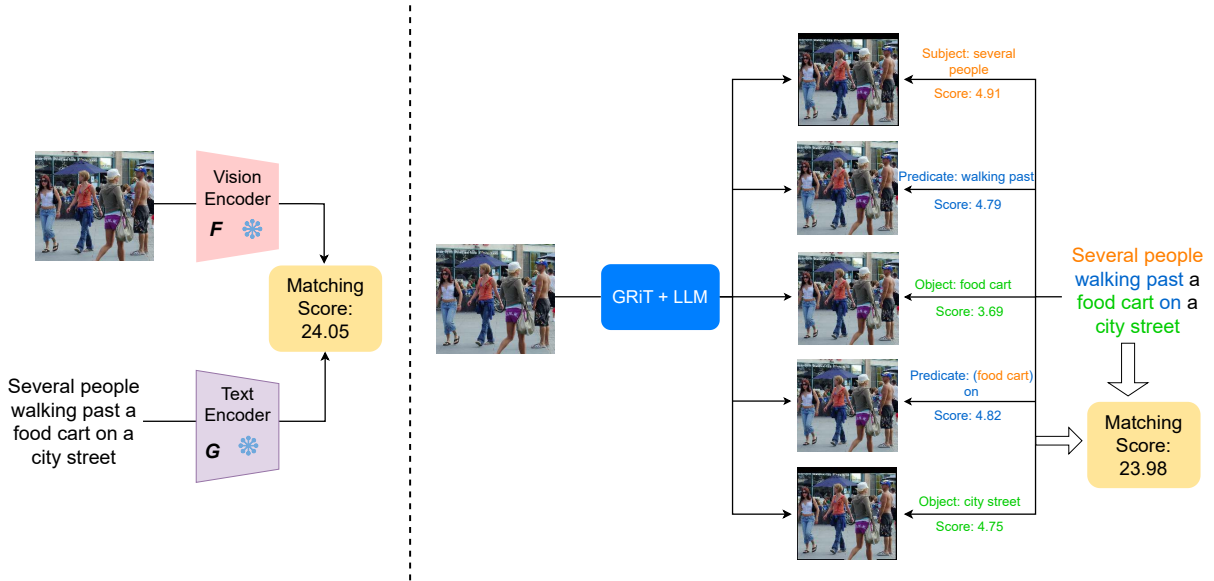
Vision Encoder
F

Matching Score: 24.05

Several people walking past a food cart on a city street

Text Encoder
G

GRiT + LLM

Subject: several people
Score: 4.91

Predicate: walking past
Score: 4.79

Object: food cart
Score: 3.69

Predicate: (food cart) on
Score: 4.82

Object: city street
Score: 4.75

Several people walking past a food cart on a city street

Matching Score: 23.98